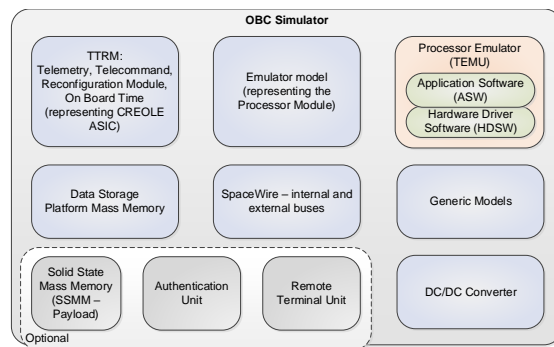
OBC Simulator

TTRM: Telemetry, Telecommand, Reconfiguration Module, On Board Time (representing CREOLE ASIC)

Emulator model (representing the Processor Module)

Processor Emulator (TEMU)

Application Software (ASW)

Hardware Driver Software (HDSW)

Data Storage Platform Mass Memory

SpaceWire – internal and external buses

Generic Models

Solid State Mass Memory (SSMM – Payload)

Authentication Unit

Remote Terminal Unit

DC/DC Converter

Optional